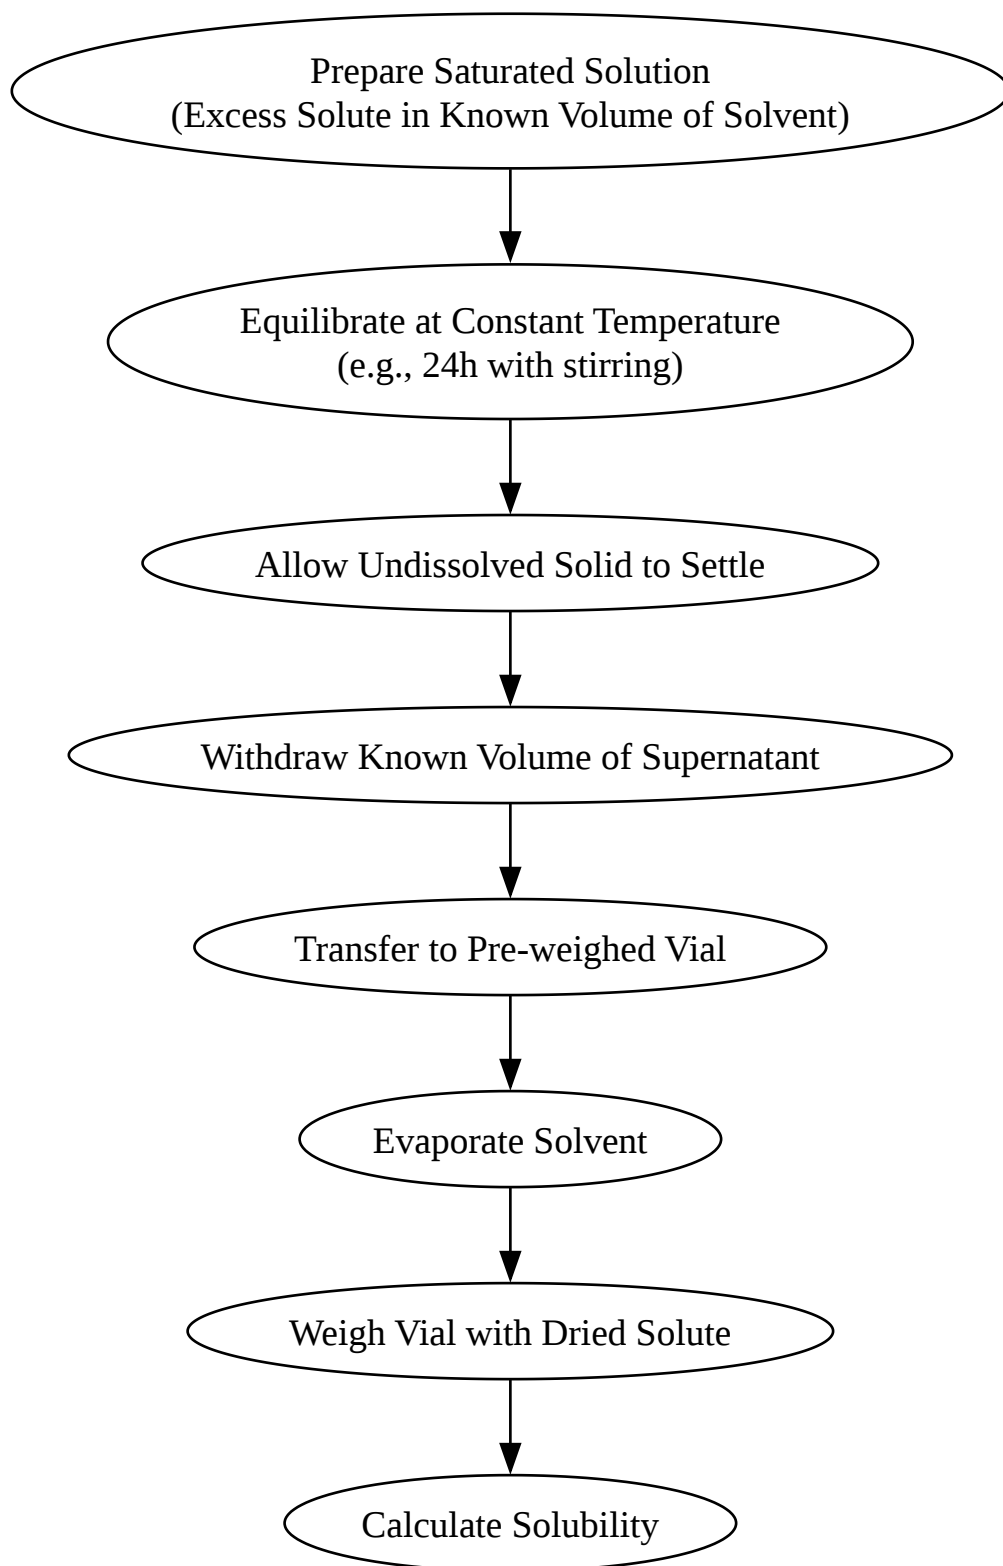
Prepare Saturated Solution
(Excess Solute in Known Volume of Solvent)

Equilibrate at Constant Temperature
(e.g., 24h with stirring)

Allow Undissolved Solid to Settle

Withdraw Known Volume of Supernatant

Transfer to Pre-weighed Vial

Evaporate Solvent

Weigh Vial with Dried Solute

Calculate Solubility